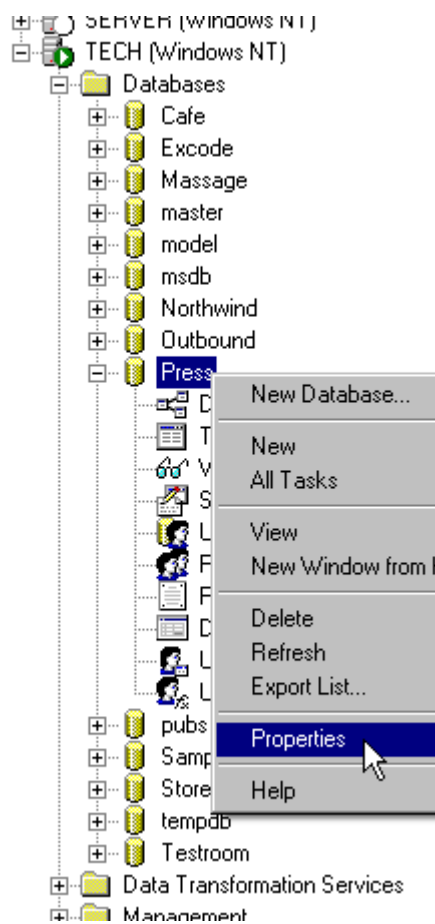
SERVER (Windows NT)
TECH (Windows NT)
Databases
Cafe
Excode
Massage
master
model
msdb
Northwind
Outbound
Press
D
T
V
S
U
R
F
D
U
U
pubs
Samp
Store
tempdb
Testroom
Data Transformation Services
Management

New Database...
New
All Tasks
View
New Window from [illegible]
Delete
Refresh
Export List...
Properties
Help